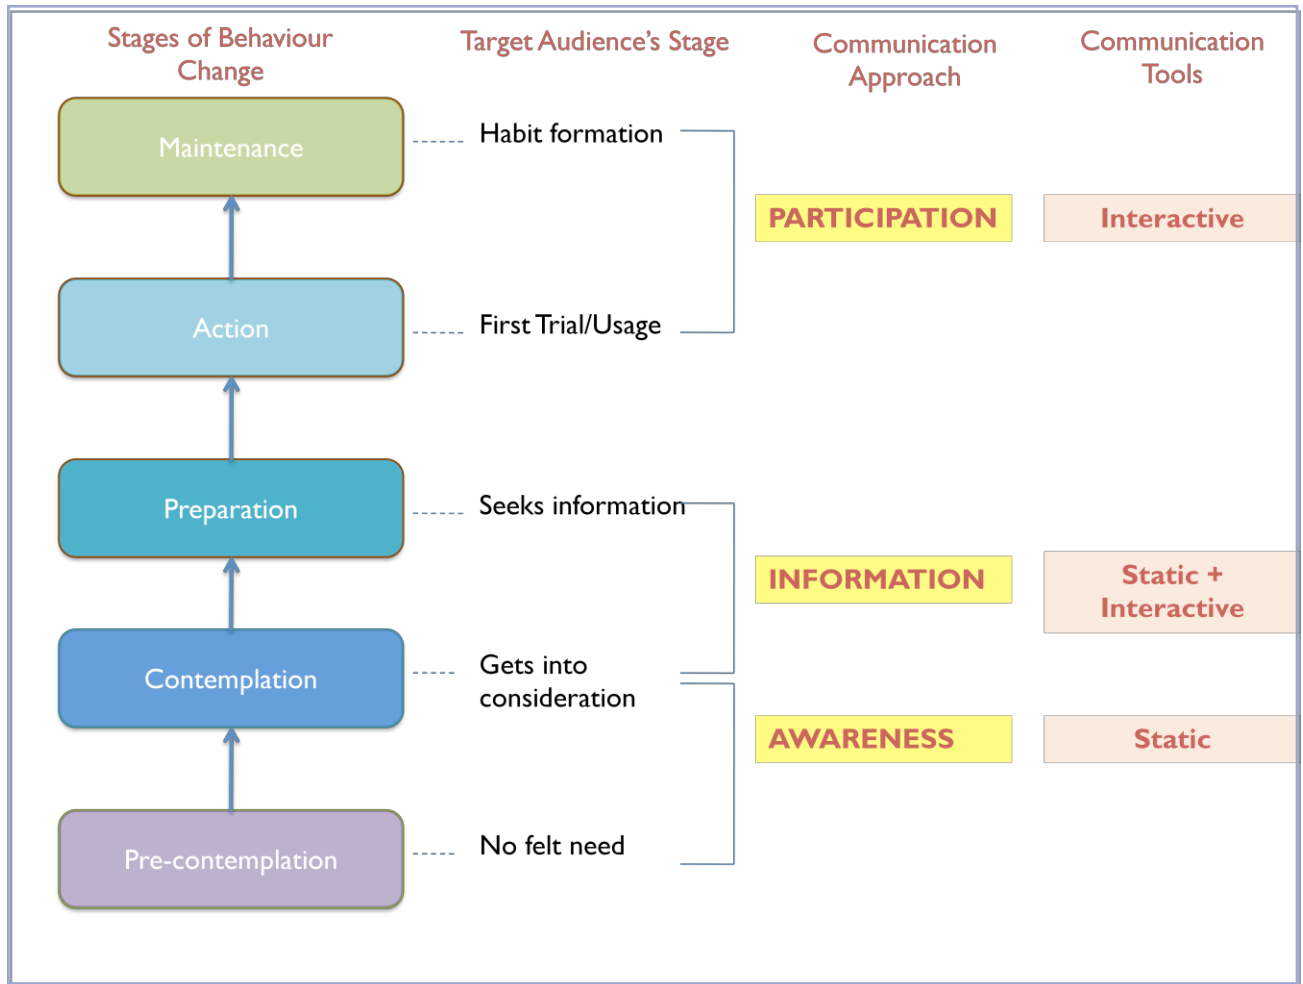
Stages of Behaviour Change

Target Audience's Stage

Communication Approach

Communication Tools

Maintenance

Habit formation

PARTICIPATION

Interactive

Action

First Trial/Usage

Preparation

Seeks information

INFORMATION

Static + Interactive

Contemplation

Gets into consideration

AWARENESS

Static

Pre-contemplation

No felt need